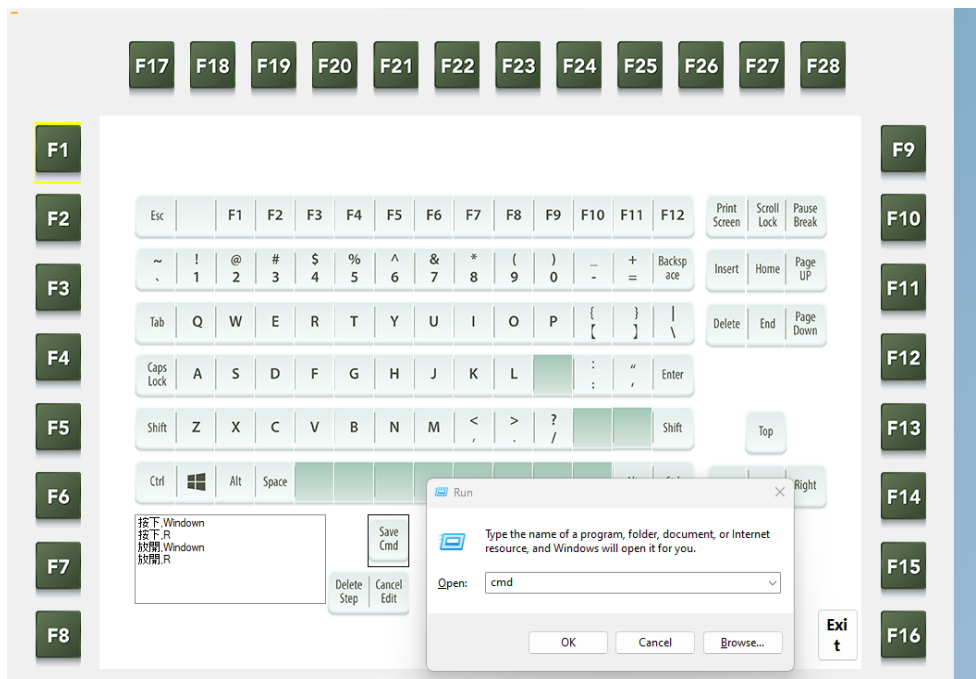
F17 F18 F19 F20 F21 F22 F23 F24 F25 F26 F27 F28

F1
F2
F3
F4
F5
F6
F7
F8

F9
F10
F11
F12
F13
F14
F15
F16

Esc F1 F2 F3 F4 F5 F6 F7 F8 F9 F10 F11 F12

~ ` ! 1 @ 2 # 3 $ 4 % 5 ^ 6 & 7 * 8 ( 9 ) 0 _ - + = Backspace

Tab Q W E R T Y U I O P { [ } ] | \

Caps Lock A S D F G H J K L : ; " ' Enter

Shift Z X C V B N M < , > . ? / Shift

Ctrl Alt Space

Print Screen Scroll Lock Pause Break

Insert Home Page UP

Delete End Page Down

Top

Right

按下.Window
按下.R
放開.Window
放開.R

Save Cmd

Delete Step Cancel Edit

Run

Type the name of a program, folder, document, or Internet resource, and Windows will open it for you.

Open: cmd

OK Cancel Browse...

Exit